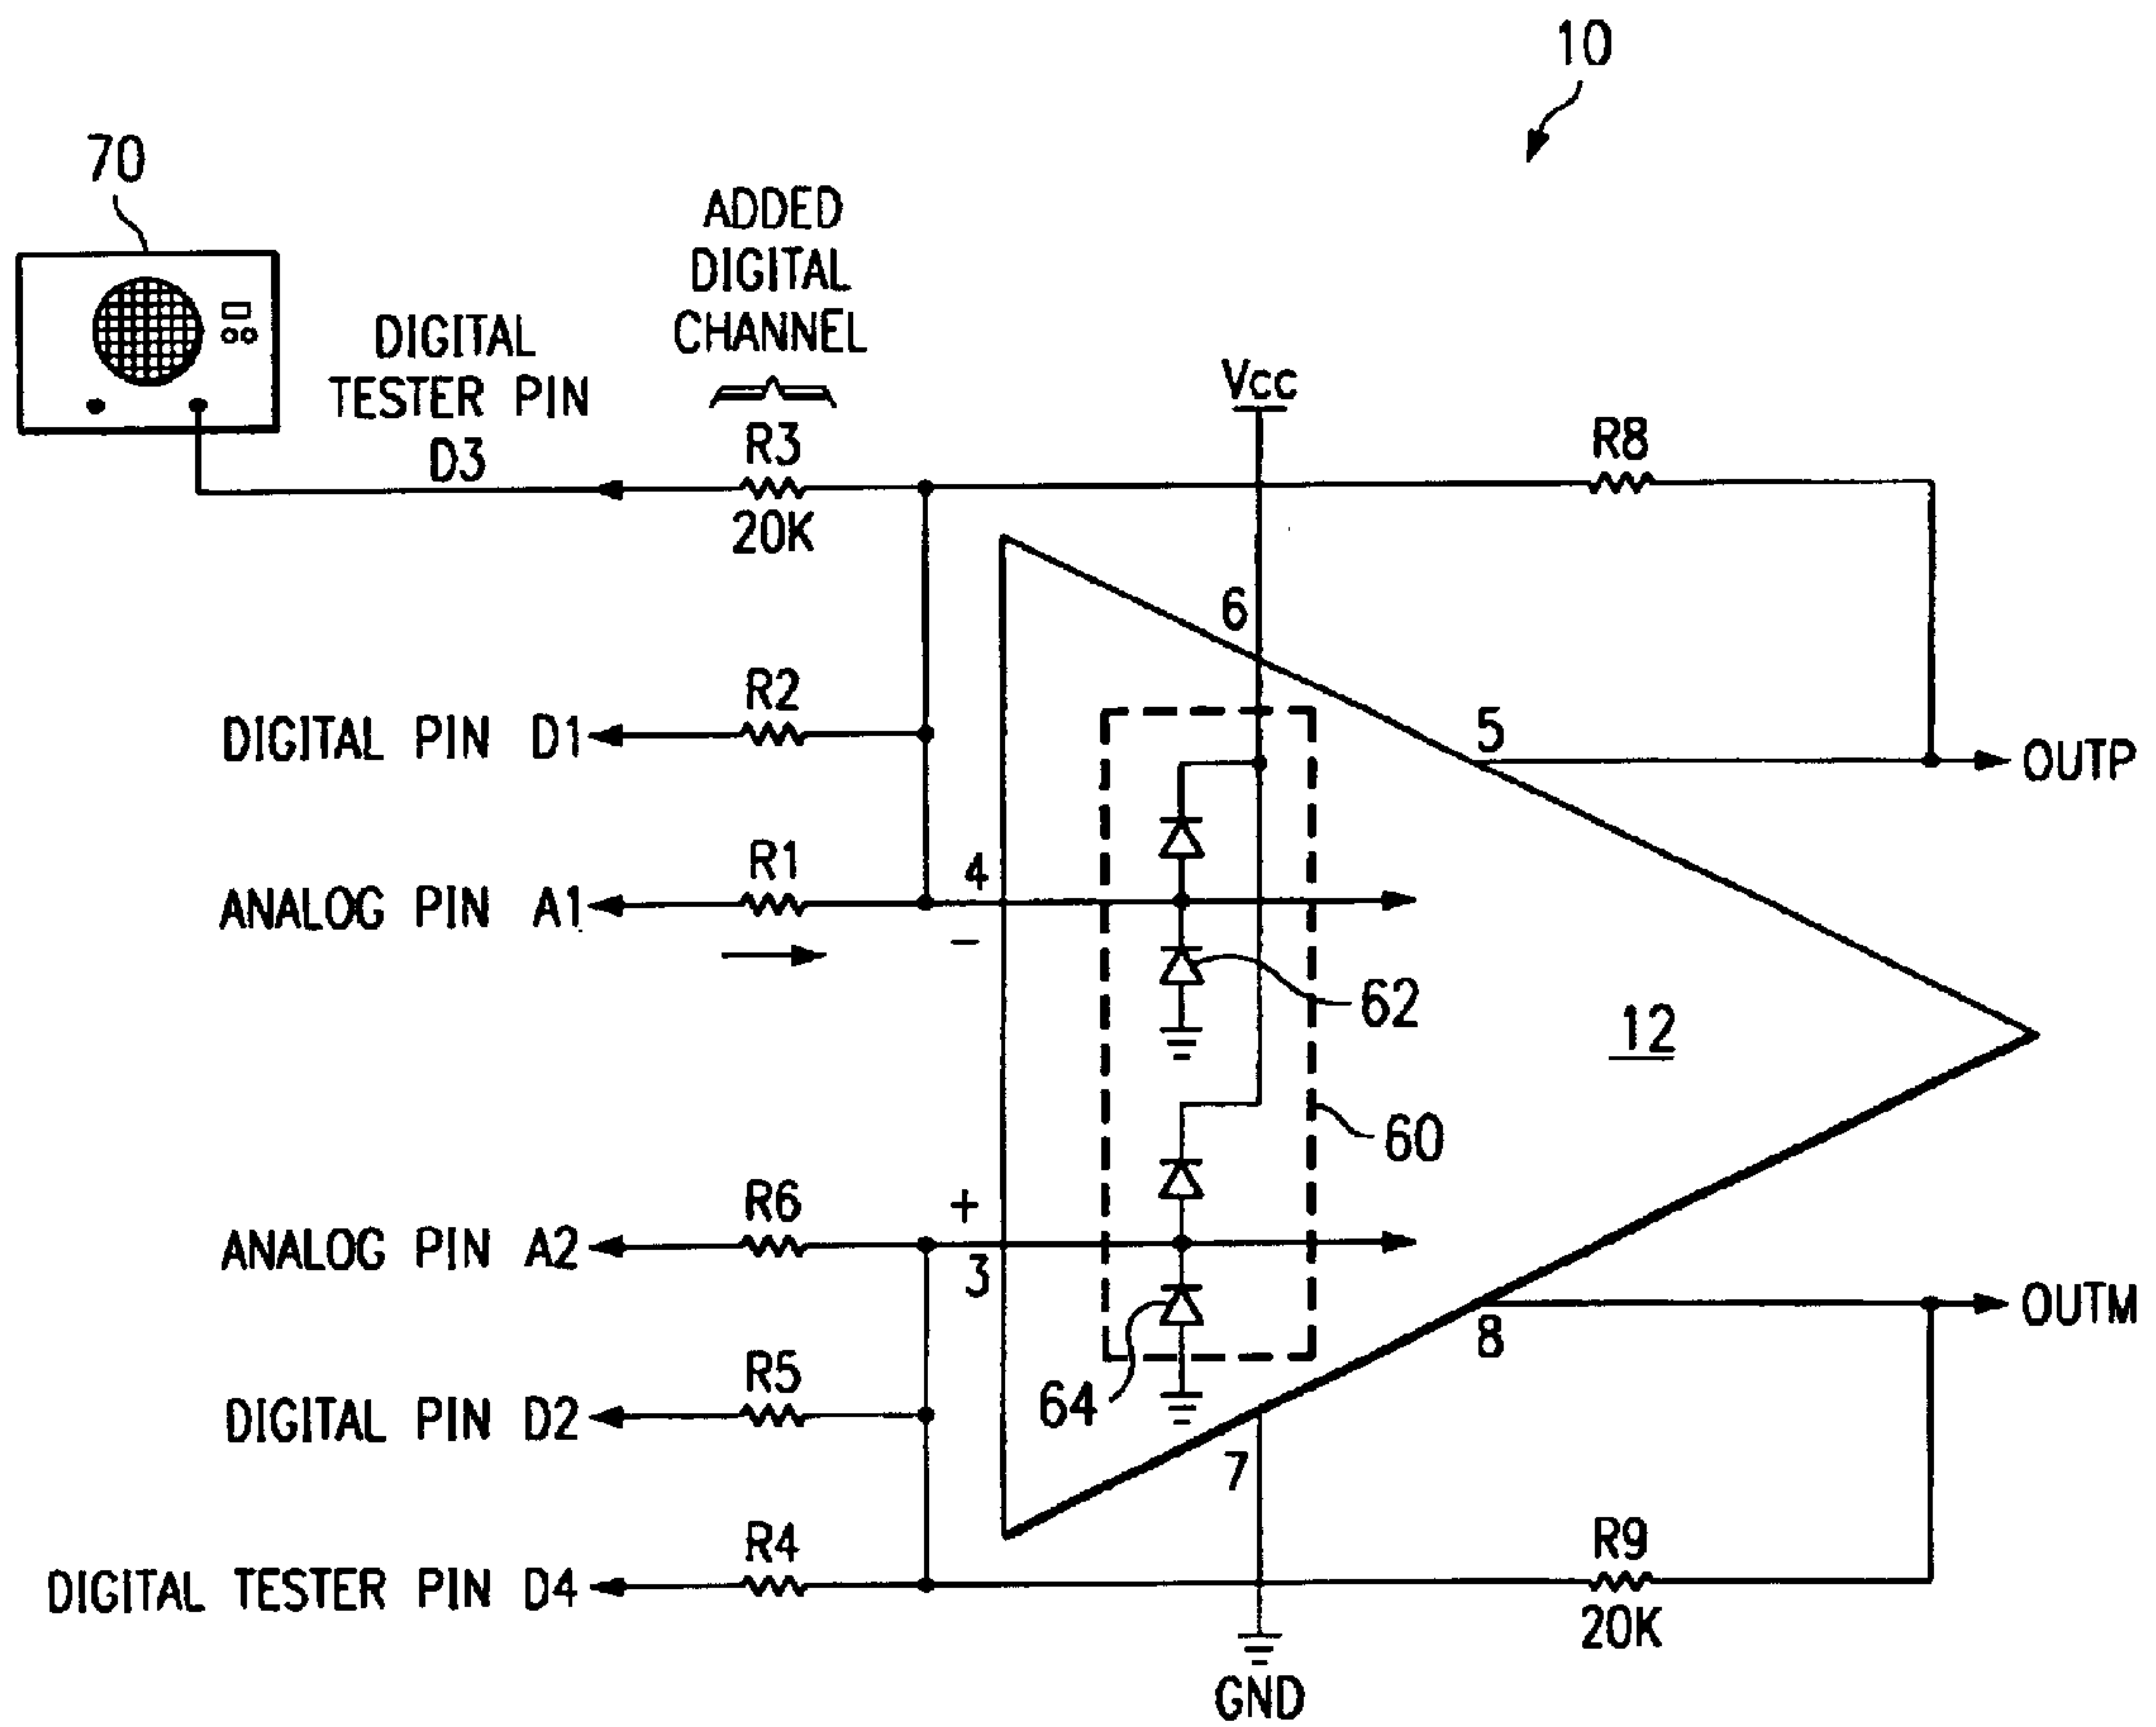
10

70

ADDED DIGITAL CHANNEL

DIGITAL TESTER PIN D3

Vcc

R3
20K

R8

6

R2

DIGITAL PIN D1

5

OUTP

R1

4

ANALOG PIN A1

−

62

12

60

R6

+

ANALOG PIN A2

3

OUTM

8

R5

64

DIGITAL PIN D2

7

R4

R9

DIGITAL TESTER PIN D4

20K

GND